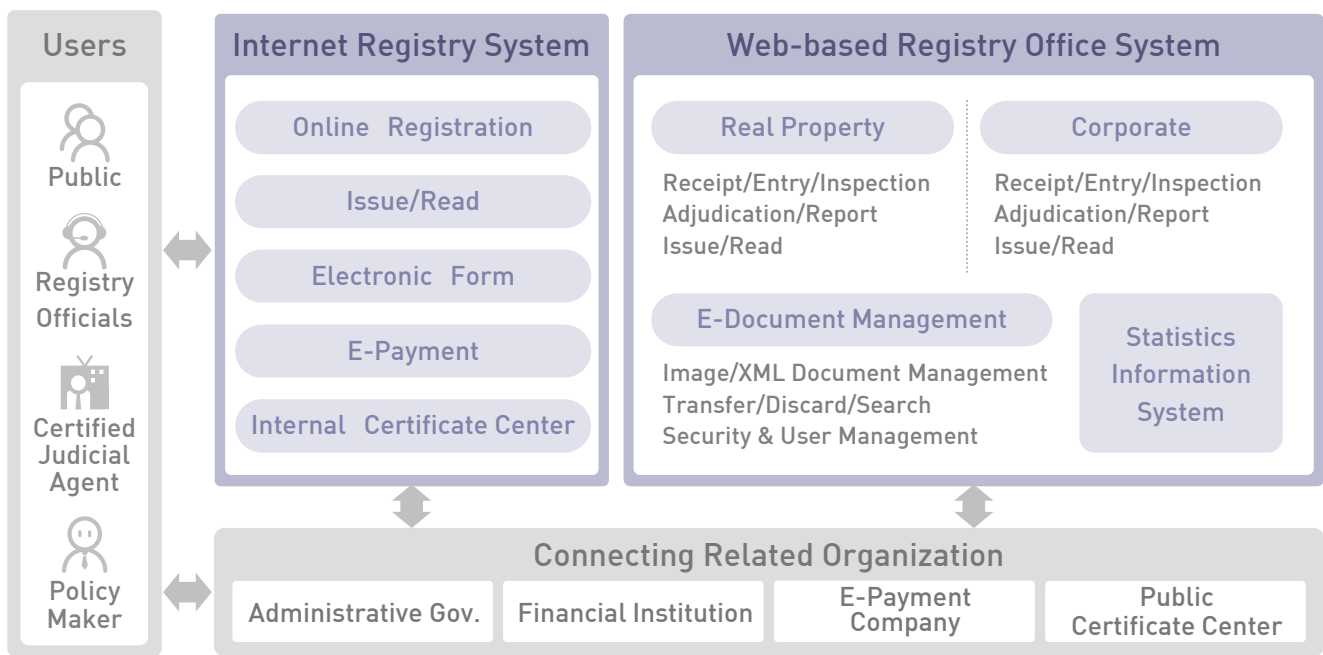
Users

Public

Registry Officials

Certified Judicial Agent

Policy Maker

Internet Registry System

Online Registration

Issue/Read

Electronic Form

E-Payment

Internal Certificate Center

Web-based Registry Office System

Real Property

Receipt/Entry/Inspection
Adjudication/Report
Issue/Read

Corporate

Receipt/Entry/Inspection
Adjudication/Report
Issue/Read

E-Document Management

Image/XML Document Management
Transfer/Discard/Search
Security & User Management

Statistics Information System

Connecting Related Organization

Administrative Gov.

Financial Institution

E-Payment Company

Public Certificate Center